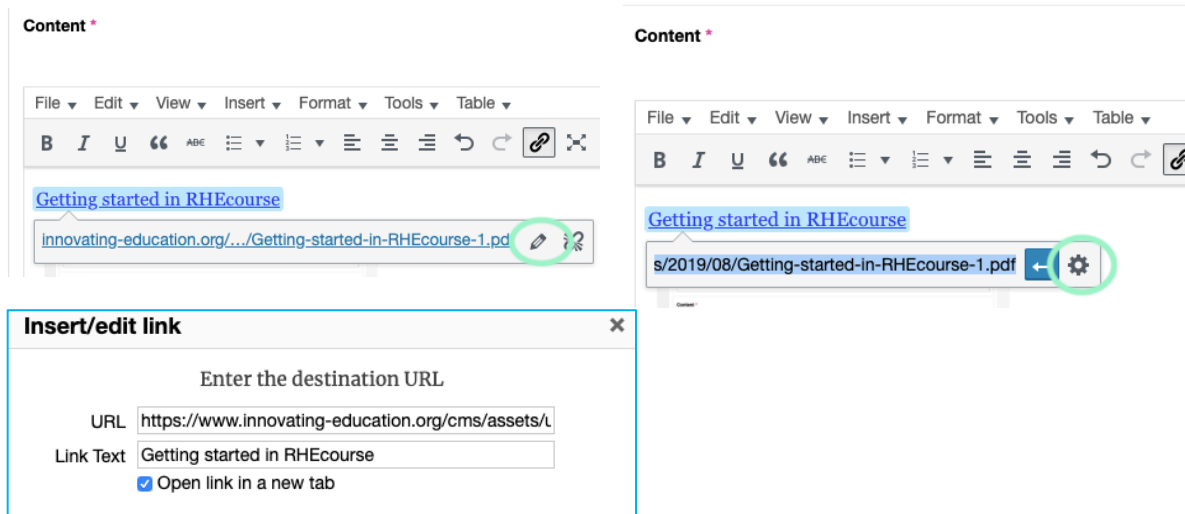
Content *

File Edit View Insert Format Tools Table

Getting started in RHEcourse

innovating-education.org/…/Getting-started-in-RHEcourse-1.pdf

Insert/edit link ×

Enter the destination URL

URL https://www.innovating-education.org/cms/assets/u

Link Text Getting started in RHEcourse

Open link in a new tab

Content *

File Edit View Insert Format Tools Table

Getting started in RHEcourse

s/2019/08/Getting-started-in-RHEcourse-1.pdf